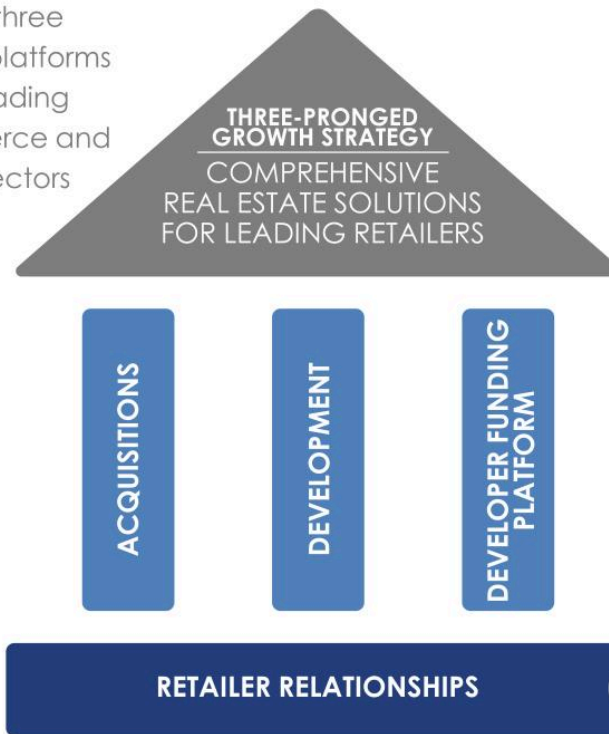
hree
olatforms
ading
erce and
ectors

THREE-PRONGED GROWTH STRATEGY

COMPREHENSIVE REAL ESTATE SOLUTIONS FOR LEADING RETAILERS

ACQUISITIONS

DEVELOPMENT

DEVELOPER FUNDING PLATFORM

RETAILER RELATIONSHIPS